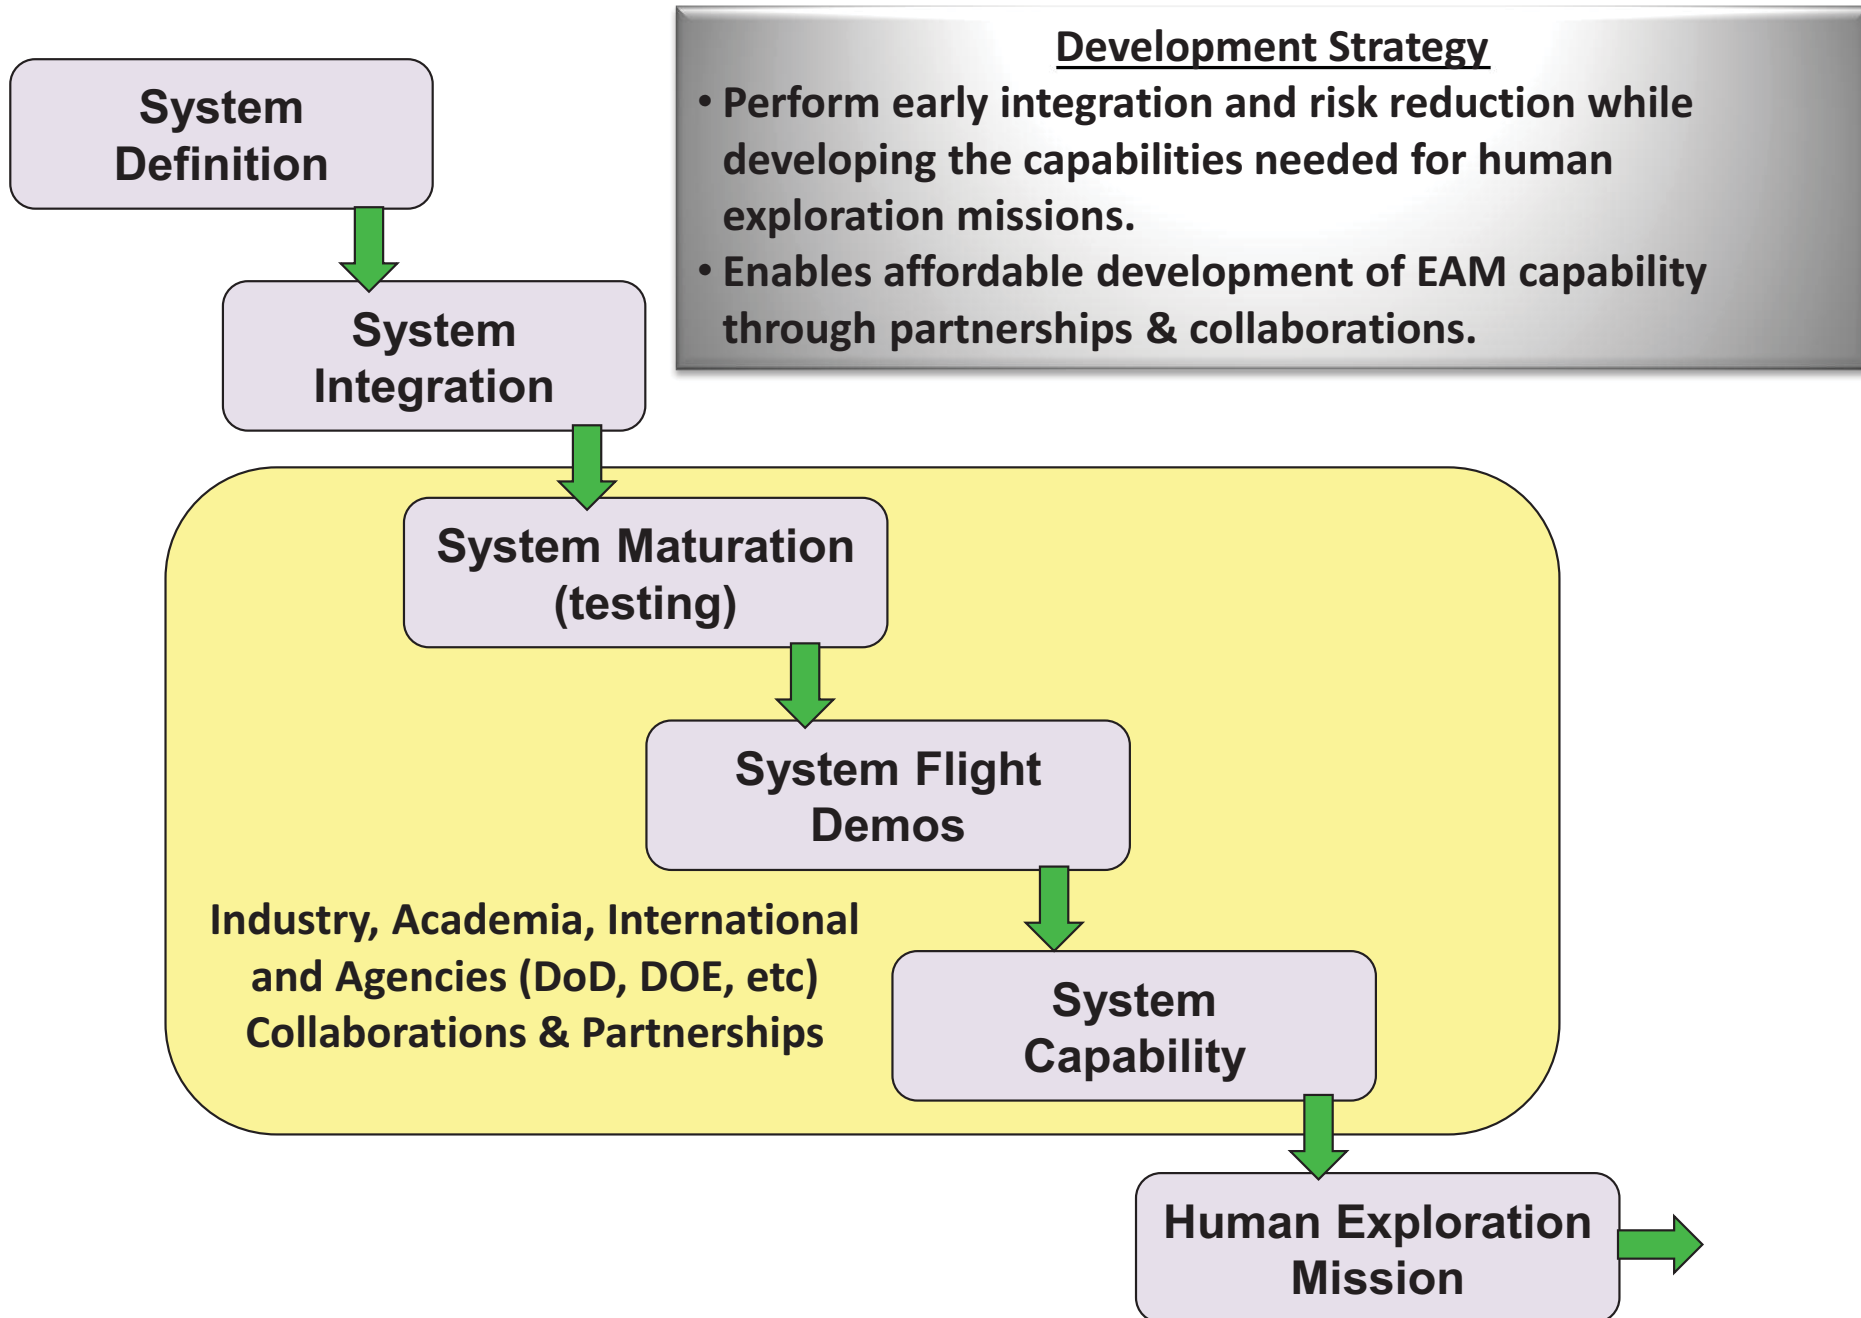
Development Strategy

• Perform early integration and risk reduction while developing the capabilities needed for human exploration missions.

• Enables affordable development of EAM capability through partnerships & collaborations.

System Definition

System Integration

System Maturation (testing)

System Flight Demos

Industry, Academia, International and Agencies (DoD, DOE, etc) Collaborations & Partnerships

System Capability

Human Exploration Mission